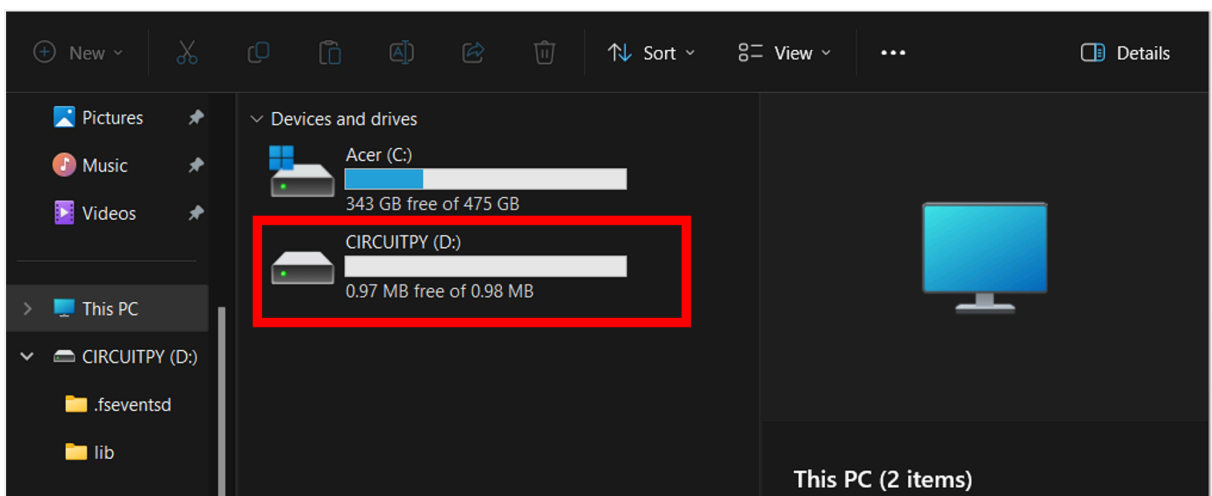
New

Sort

View

...

Details

Pictures

Music

Videos

This PC

CIRCUITPY (D:)

.fseventsd

lib

Devices and drives

Acer (C:)

343 GB free of 475 GB

CIRCUITPY (D:)

0.97 MB free of 0.98 MB

This PC (2 items)